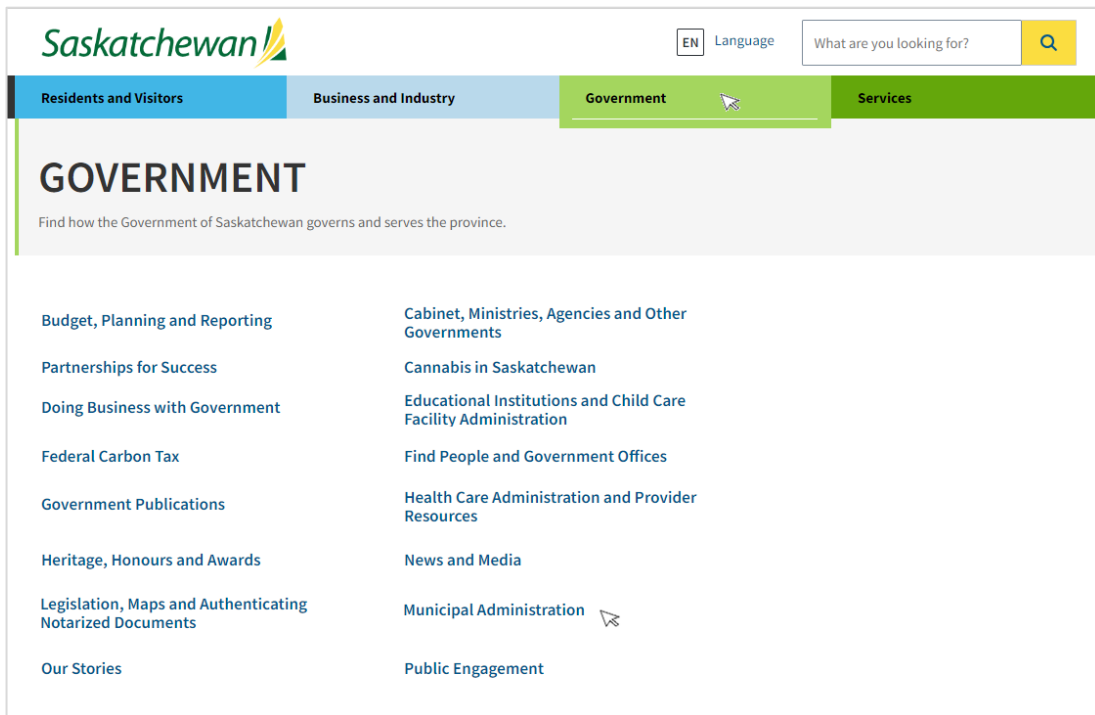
Saskatchewan

EN Language

What are you looking for?

Residents and Visitors

Business and Industry

Government

Services

GOVERNMENT

Find how the Government of Saskatchewan governs and serves the province.

Budget, Planning and Reporting

Partnerships for Success

Doing Business with Government

Federal Carbon Tax

Government Publications

Heritage, Honours and Awards

Legislation, Maps and Authenticating Notarized Documents

Our Stories

Cabinet, Ministries, Agencies and Other Governments

Cannabis in Saskatchewan

Educational Institutions and Child Care Facility Administration

Find People and Government Offices

Health Care Administration and Provider Resources

News and Media

Municipal Administration

Public Engagement